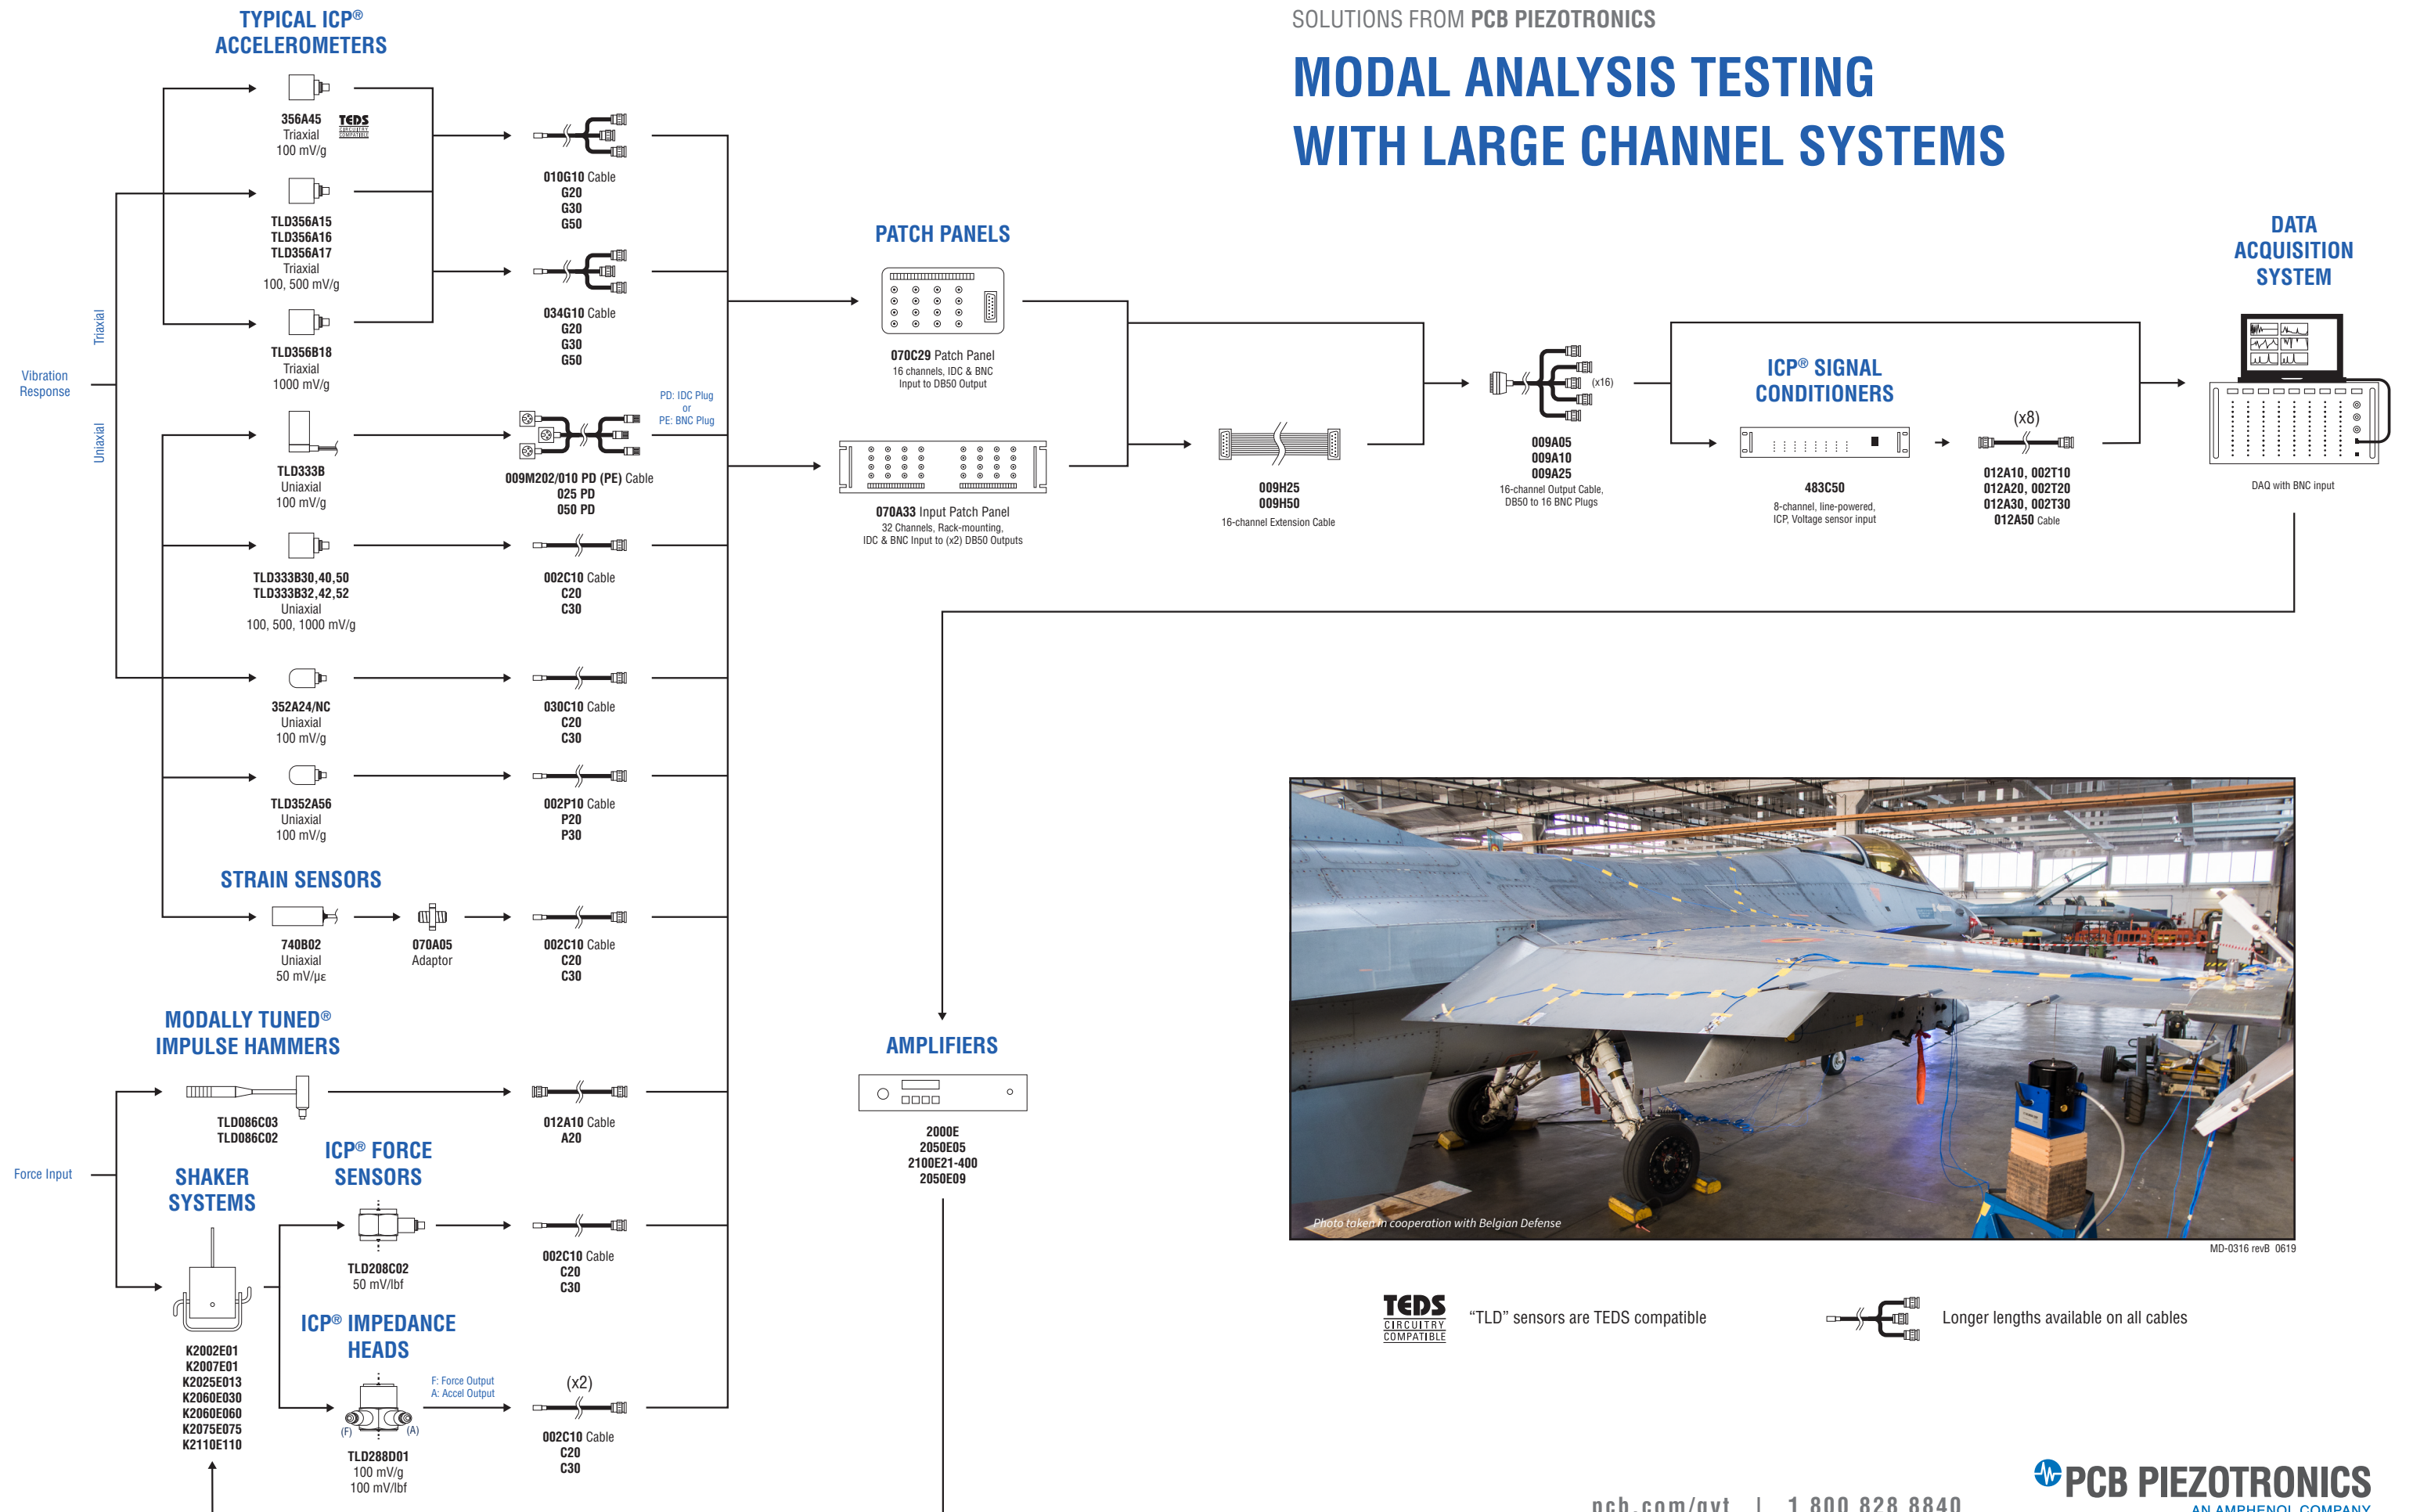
SOLUTIONS FROM PCB PIEZOTRONICS

MODAL ANALYSIS TESTING WITH LARGE CHANNEL SYSTEMS

TYPICAL ICP® ACCELEROMETERS

356A45
Triaxial
100 mV/g

TEDS CIRCUITRY COMPATIBLE

TLD356A15
TLD356A16
TLD356A17
Triaxial
100, 500 mV/g

TLD356B18
Triaxial
1000 mV/g

Vibration Response

Triaxial

Uniaxial

TLD333B
Uniaxial
100 mV/g

TLD333B30,40,50
TLD333B32,42,52
Uniaxial
100, 500, 1000 mV/g

352A24/NC
Uniaxial
100 mV/g

TLD352A56
Uniaxial
100 mV/g

010G10 Cable
G20
G30
G50

034G10 Cable
G20
G30
G50

PD: IDC Plug
or
PE: BNC Plug

009M202/010 PD (PE) Cable
025 PD
050 PD

002C10 Cable
C20
C30

030C10 Cable
C20
C30

002P10 Cable
P20
P30

STRAIN SENSORS

740B02
Uniaxial
50 mV/με

070A05
Adaptor

002C10 Cable
C20
C30

MODALLY TUNED® IMPULSE HAMMERS

TLD086C03
TLD086C02

012A10 Cable
A20

Force Input

SHAKER SYSTEMS

K2002E01
K2007E01
K2025E013
K2060E030
K2060E060
K2075E075
K2110E110

ICP® FORCE SENSORS

TLD208C02
50 mV/lbf

002C10 Cable
C20
C30

ICP® IMPEDANCE HEADS

F: Force Output
A: Accel Output

(F) (A)

TLD288D01
100 mV/g
100 mV/lbf

(x2)
002C10 Cable
C20
C30

PATCH PANELS

070C29 Patch Panel
16 channels, IDC & BNC Input to DB50 Output

070A33 Input Patch Panel
32 Channels, Rack-mounting, IDC & BNC Input to (x2) DB50 Outputs

009H25
009H50
16-channel Extension Cable

(x16)
009A05
009A10
009A25
16-channel Output Cable, DB50 to 16 BNC Plugs

ICP® SIGNAL CONDITIONERS

483C50
8-channel, line-powered, ICP, Voltage sensor input

(x8)
012A10, 002T10
012A20, 002T20
012A30, 002T30
012A50 Cable

DATA ACQUISITION SYSTEM

DAQ with BNC input

AMPLIFIERS

2000E
2050E05
2100E21-400
2050E09

Photo taken in cooperation with Belgian Defense

MD-0316 revB 0619

TEDS CIRCUITRY COMPATIBLE “TLD” sensors are TEDS compatible

Longer lengths available on all cables

pcb.com/avt | 1 800 828 8840

PCB PIEZOTRONICS
AN AMPHENOL COMPANY